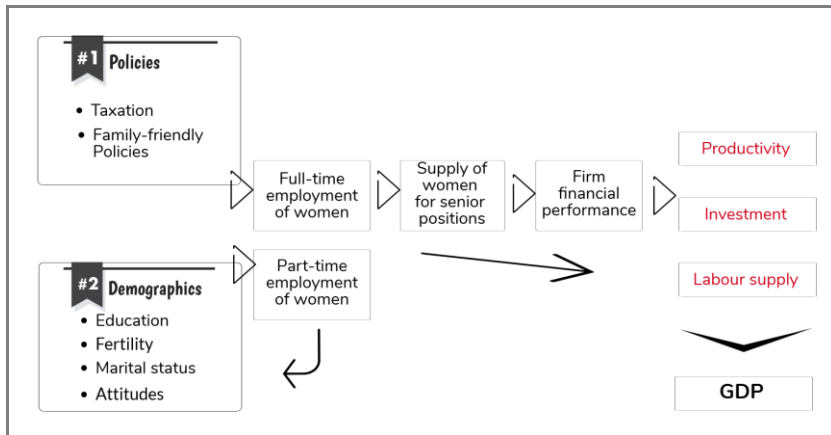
#1 Policies

- Taxation
- Family-friendly Policies

#2 Demographics

- Education
- Fertility
- Marital status
- Attitudes

Full-time employment of women

Part-time employment of women

Supply of women for senior positions

Firm financial performance

Productivity

Investment

Labour supply

GDP